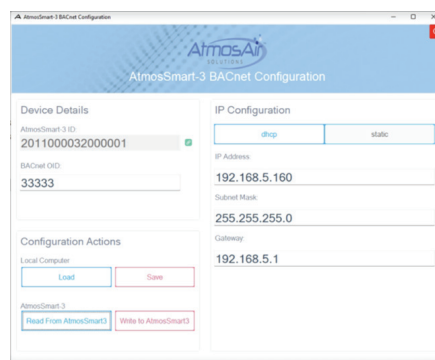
AtmosSmart-3 BACnet Configuration

AtmosAir
SOLUTIONS
AtmosSmart-3 BACnet Configuration

Device Details
AtmosSmart-3 ID
2011000032000001
BACnet OID
33333

Configuration Actions
Local Computer
Load
Save
AtmosSmart-3
Read From AtmosSmart3
Write to AtmosSmart3

IP Configuration
dhcp
static
IP Address
192.168.5.160
Subnet Mask
255.255.255.0
Gateway
192.168.5.1